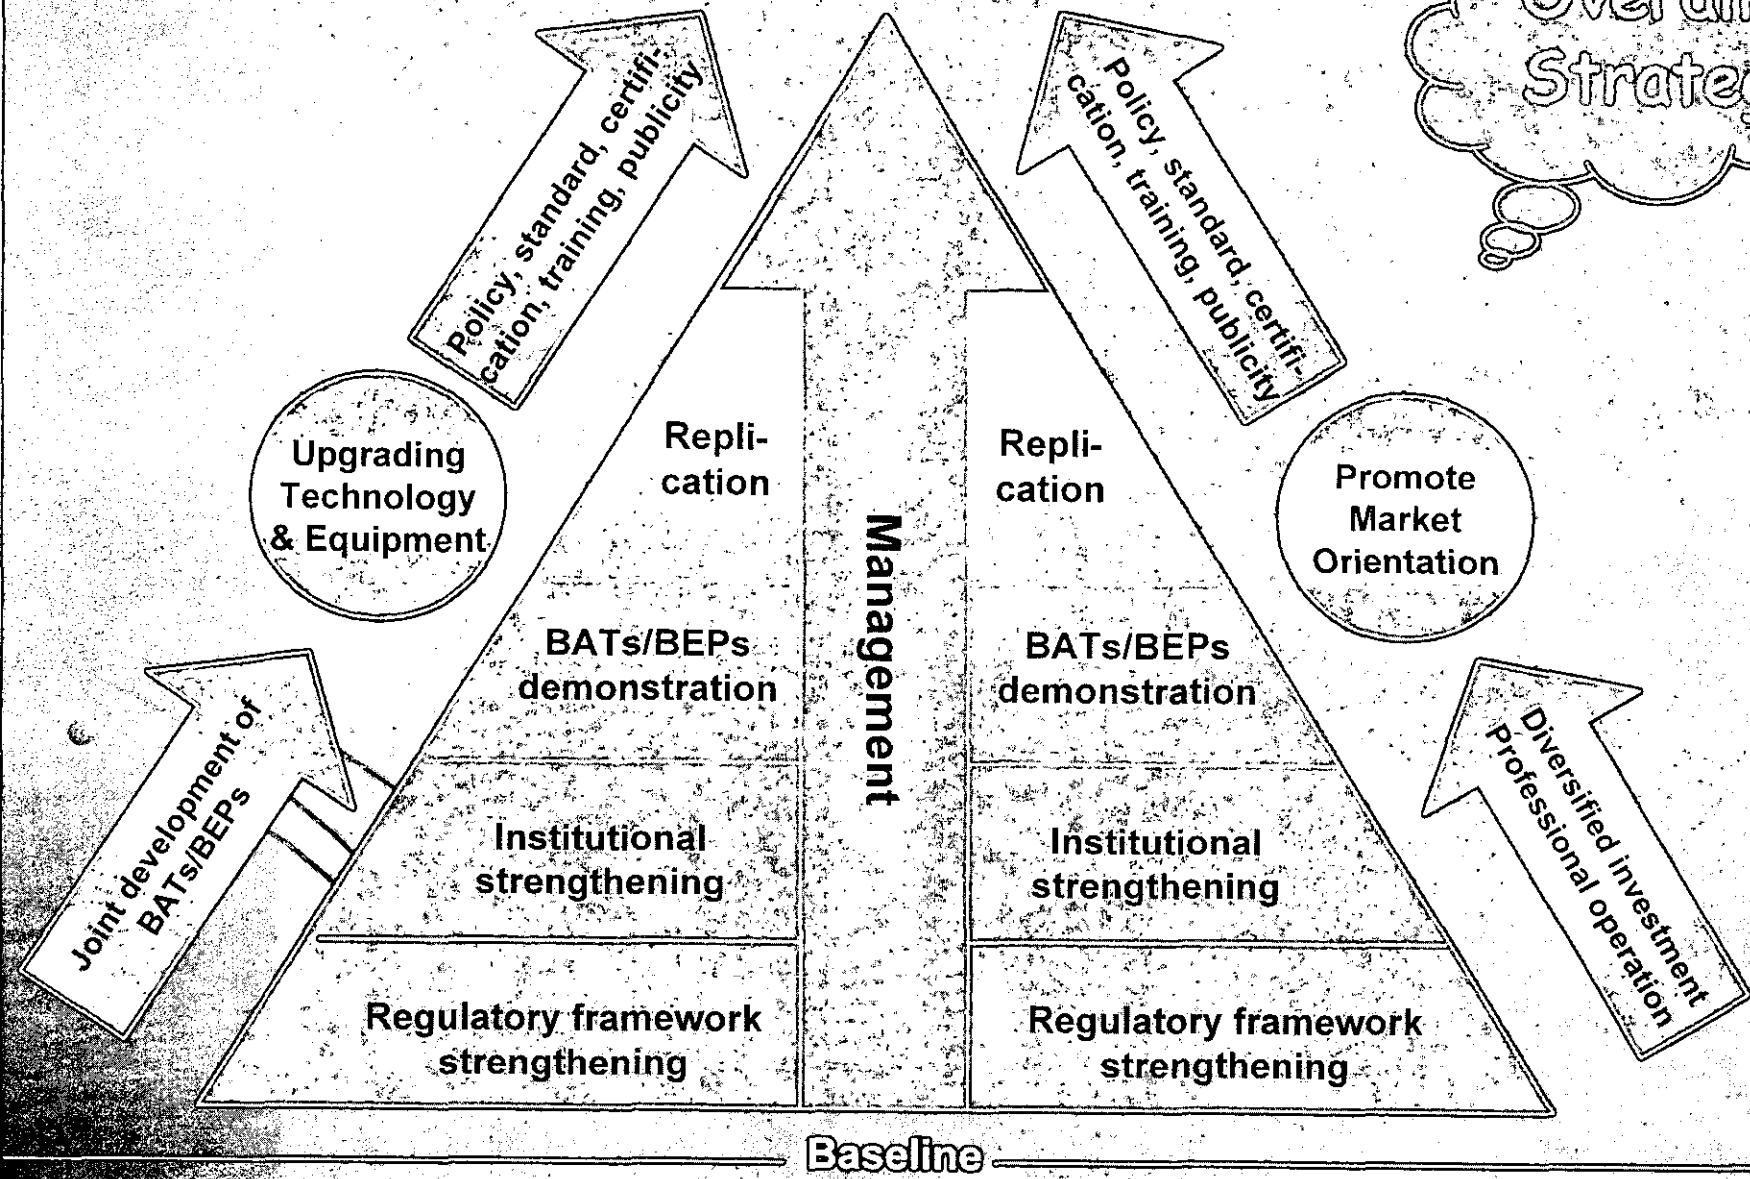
Overall Strateg

Policy, standard, certification, training, publicity

Policy, standard, certification, training, publicity

Upgrading Technology & Equipment

Replication

Management

Replication

Promote Market Orientation

BATs/BEPs demonstration

BATs/BEPs demonstration

Joint development of BATs/BEPs

Diversified investment Professional operation

Institutional strengthening

Institutional strengthening

Regulatory framework strengthening

Regulatory framework strengthening

Baseline